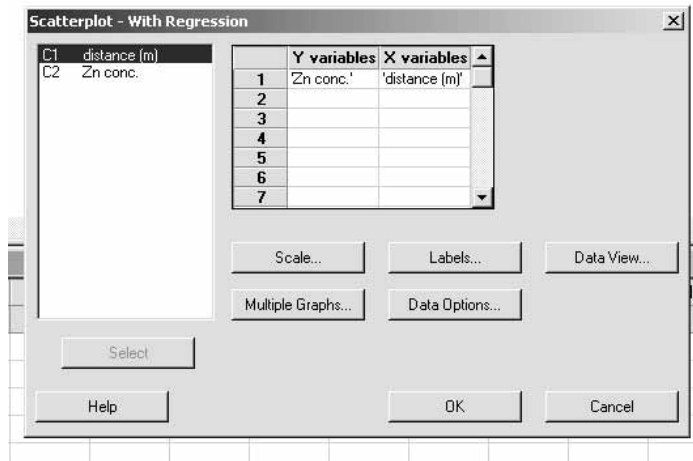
Scatterplot - With Regression

C1 distance (m)
C2 Zn conc.

| | Y variables | X variables |
|---|---|---|
| 1 | 'Zn conc.' | 'distance (m)' |
| 2 | | |
| 3 | | |
| 4 | | |
| 5 | | |
| 6 | | |
| 7 | | |

Scale...
Labels...
Data View...
Multiple Graphs...
Data Options...
Select
Help
OK
Cancel